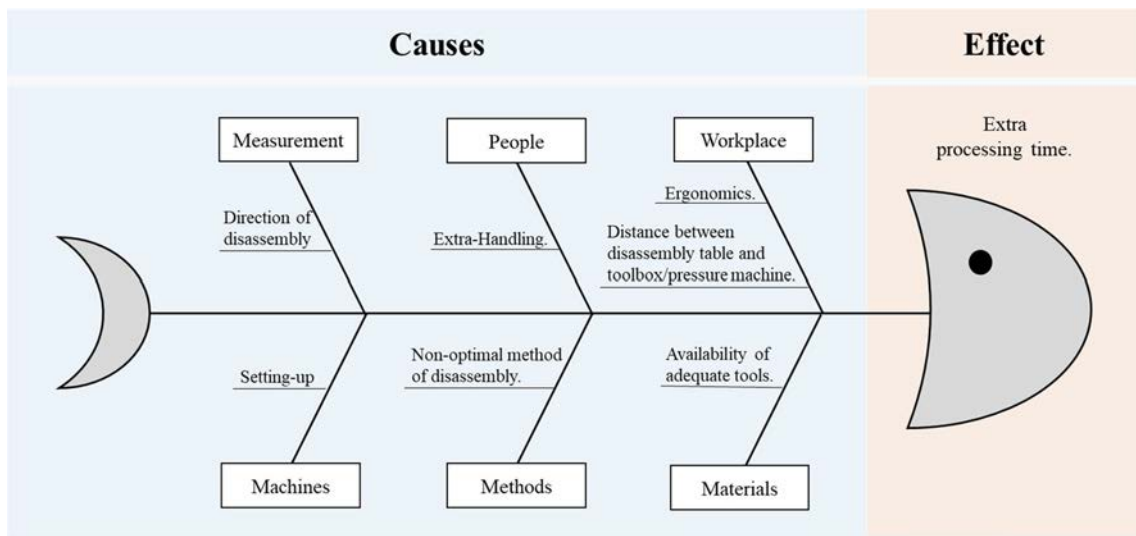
Causes

Effect

Measurement

People

Workplace

Extra processing time.

Direction of disassembly

Extra-Handling.

Ergonomics.

Distance between disassembly table and toolbox/pressure machine.

Setting-up

Non-optimal method of disassembly.

Availability of adequate tools.

Machines

Methods

Materials